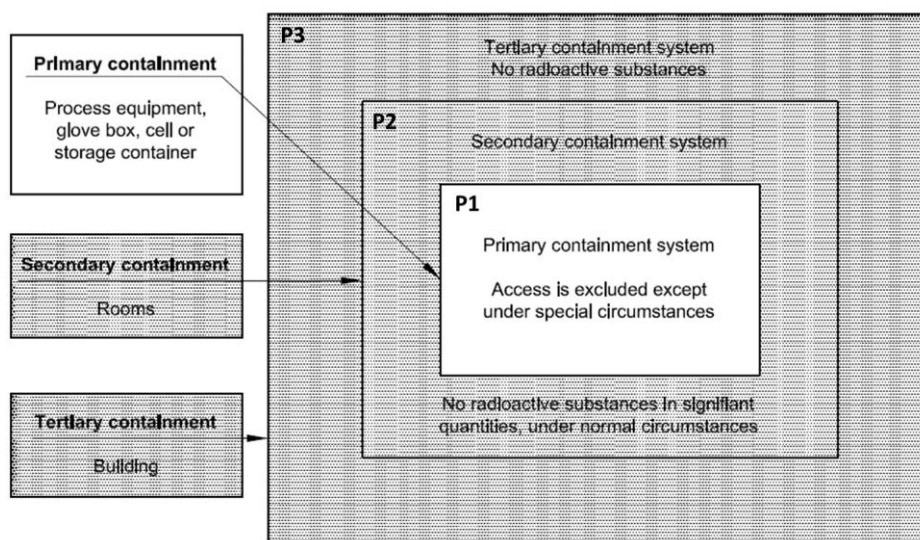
Primary containment

Process equipment, glove box, cell or storage container

Secondary containment

Rooms

Tertiary containment

Building

P3

Tertiary containment system
No radioactive substances

P2

Secondary containment system

P1

Primary containment system

Access is excluded except under special circumstances

No radioactive substances in signifiant quantities, under normal circumstances